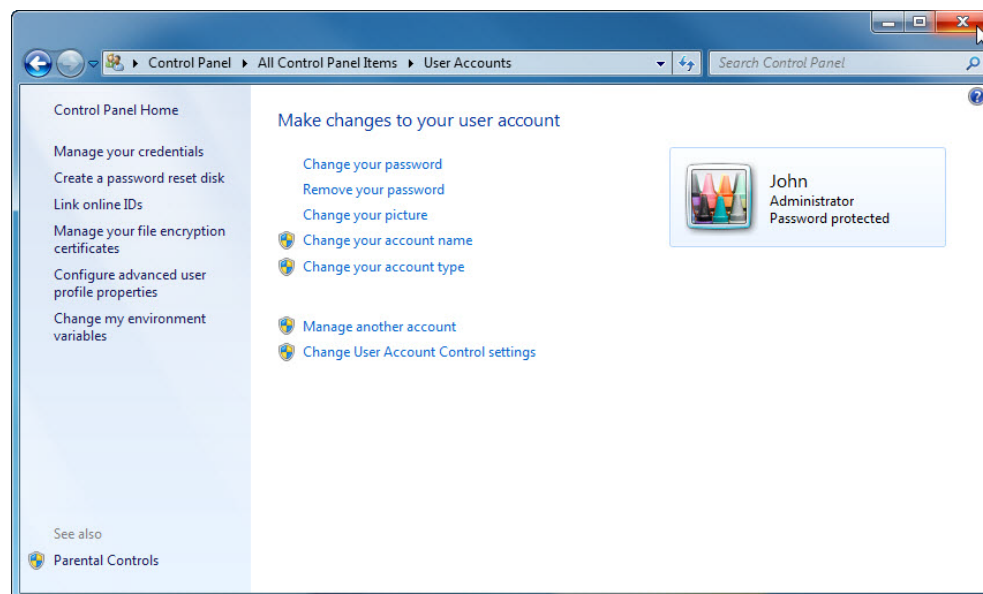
Control Panel ▸ All Control Panel Items ▸ User Accounts

Search Control Panel

Control Panel Home

Manage your credentials

Create a password reset disk

Link online IDs

Manage your file encryption certificates

Configure advanced user profile properties

Change my environment variables

See also

Parental Controls

Make changes to your user account

Change your password

Remove your password

Change your picture

Change your account name

Change your account type

Manage another account

Change User Account Control settings

John
Administrator
Password protected